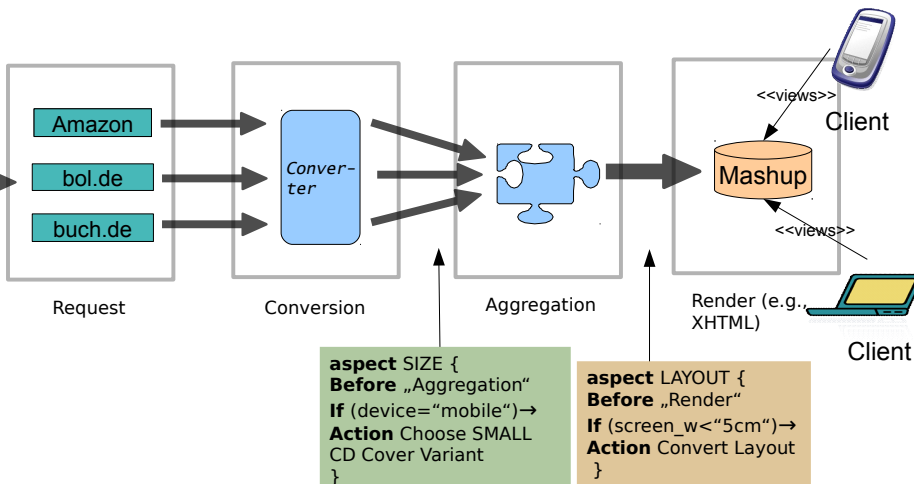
Amazon

bol.de

buch.de

Converter

Mashup

<<views>>

Client

<<views>>

Client

Request

Conversion

Aggregation

Render (e.g., XHTML)

**aspect** SIZE {
**Before** „Aggregation“
**If** (device=“mobile“)→
**Action** Choose SMALL CD Cover Variant
}

**aspect** LAYOUT {
**Before** „Render“
**If** (screen_w<“5cm“)→
**Action** Convert Layout
}